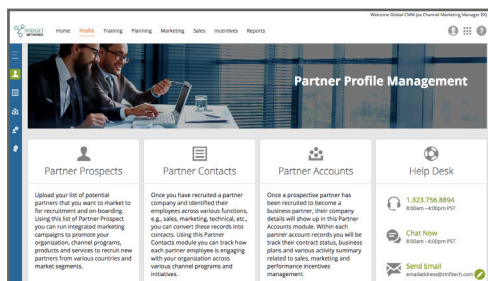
Welcome Global CMM (as Channel Marketing Manager EX)

Home Profile Training Planning Marketing Sales Incentives Reports

Partner Profile Management

Partner Prospects

Upload your list of potential partners that you want to market to for recruitment and on-boarding. Using this list of Partner Prospect you can run integrated marketing campaigns to promote your organization, channel programs, products and services to recruit new partners from various countries and market segments.

Partner Contacts

Once you have recruited a partner company and identified their employees across various functions, e.g., sales, marketing, technical, etc., you can convert these records into contacts. Using this Partner Contacts module you can track how each partner employee is engaging with your organization across various channel programs and initiatives.

Partner Accounts

Once a prospective partner has been recruited to become a business partner, their company details will show up in this Partner Accounts module. Within each partner account records you will be track their contract status, business plans and various activity summary related to sales, marketing and performance incentives management.

Help Desk

1.323.756.8894
8:00am - 4:00pm PST

Chat Now
8:00am - 4:00pm PST

Send Email
emailaddress@zinfitech.com